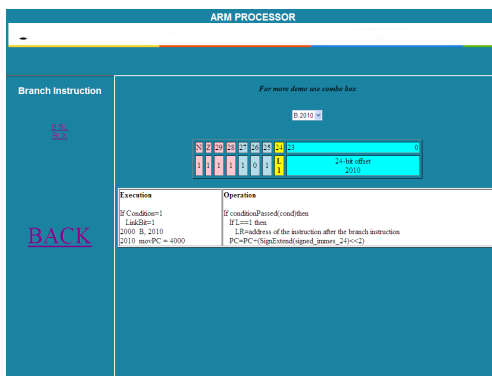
ARM PROCESSOR

Branch Instruction

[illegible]
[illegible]

BACK

For more demo use combo box

B 2010

| N | Z | 29 | 28 | 27 | 26 | 25 | 24 | 23 | 0 |
|---|---|---|---|---|---|---|---|---|---|
| 1 | 1 | 1 | 1 | 1 | 0 | 1 | L 1 | 24-bit offset 2010 | |

| Execution | Operation |
|---|---|
| If Condition=1 LinkBit=1 2000 B, 2010 2010 movPC = 4000 | If conditionPassed(cond)then If L==1 then LR=address of the instruction after the branch instruction PC=PC+(SignExtend(signed_immes_24)<<2) |